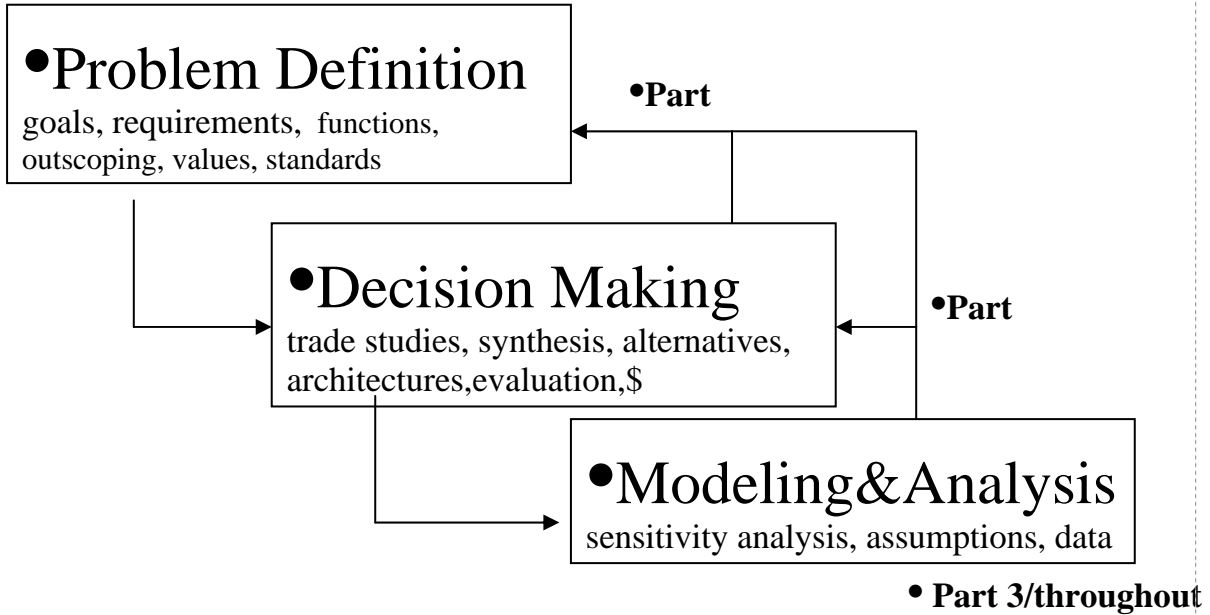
•Problem Definition
goals, requirements, functions, outscoping, values, standards

•Part

•Decision Making
trade studies, synthesis, alternatives, architectures,evaluation,$

•Part

•Modeling&Analysis
sensitivity analysis, assumptions, data

• Part 3/throughout